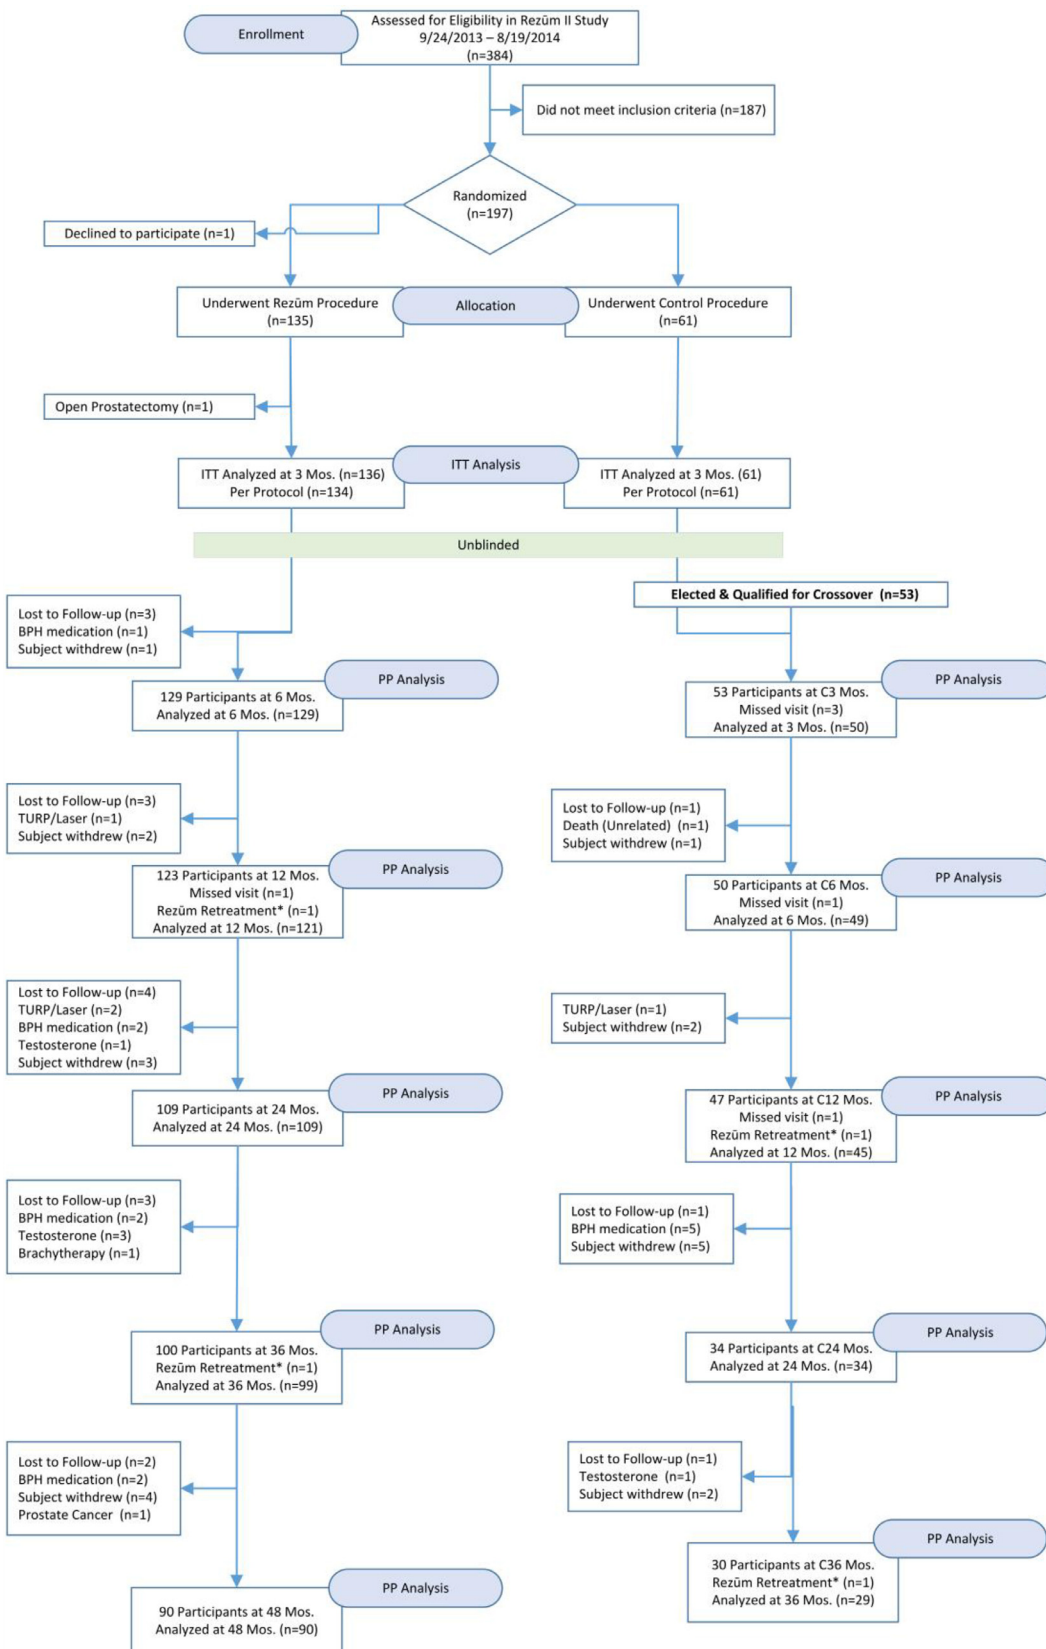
Enrollment

Assessed for Eligibility in Rezūm II Study
9/24/2013 – 8/19/2014
(n=384)

Did not meet inclusion criteria (n=187)

Randomized
(n=197)

Declined to participate (n=1)

Underwent Rezūm Procedure
(n=135)

Allocation

Underwent Control Procedure
(n=61)

Open Prostatectomy (n=1)

ITT Analyzed at 3 Mos. (n=136)
Per Protocol (n=134)

ITT Analysis

ITT Analyzed at 3 Mos. (61)
Per Protocol (n=61)

Unblinded

Elected & Qualified for Crossover (n=53)

Lost to Follow-up (n=3)
BPH medication (n=1)
Subject withdrew (n=1)

PP Analysis

129 Participants at 6 Mos.
Analyzed at 6 Mos. (n=129)

Lost to Follow-up (n=3)
TURP/Laser (n=1)
Subject withdrew (n=2)

PP Analysis

123 Participants at 12 Mos.
Missed visit (n=1)
Rezūm Retreatment* (n=1)
Analyzed at 12 Mos. (n=121)

Lost to Follow-up (n=4)
TURP/Laser (n=2)
BPH medication (n=2)
Testosterone (n=1)
Subject withdrew (n=3)

PP Analysis

109 Participants at 24 Mos.
Analyzed at 24 Mos. (n=109)

Lost to Follow-up (n=3)
BPH medication (n=2)
Testosterone (n=3)
Brachytherapy (n=1)

PP Analysis

100 Participants at 36 Mos.
Rezūm Retreatment* (n=1)
Analyzed at 36 Mos. (n=99)

Lost to Follow-up (n=2)
BPH medication (n=2)
Subject withdrew (n=4)
Prostate Cancer (n=1)

PP Analysis

90 Participants at 48 Mos.
Analyzed at 48 Mos. (n=90)

PP Analysis

53 Participants at C3 Mos.
Missed visit (n=3)
Analyzed at 3 Mos. (n=50)

Lost to Follow-up (n=1)
Death (Unrelated) (n=1)
Subject withdrew (n=1)

PP Analysis

50 Participants at C6 Mos.
Missed visit (n=1)
Analyzed at 6 Mos. (n=49)

TURP/Laser (n=1)
Subject withdrew (n=2)

PP Analysis

47 Participants at C12 Mos.
Missed visit (n=1)
Rezūm Retreatment* (n=1)
Analyzed at 12 Mos. (n=45)

Lost to Follow-up (n=1)
BPH medication (n=5)
Subject withdrew (n=5)

PP Analysis

34 Participants at C24 Mos.
Analyzed at 24 Mos. (n=34)

Lost to Follow-up (n=1)
Testosterone (n=1)
Subject withdrew (n=2)

PP Analysis

30 Participants at C36 Mos.
Rezūm Retreatment* (n=1)
Analyzed at 36 Mos. (n=29)